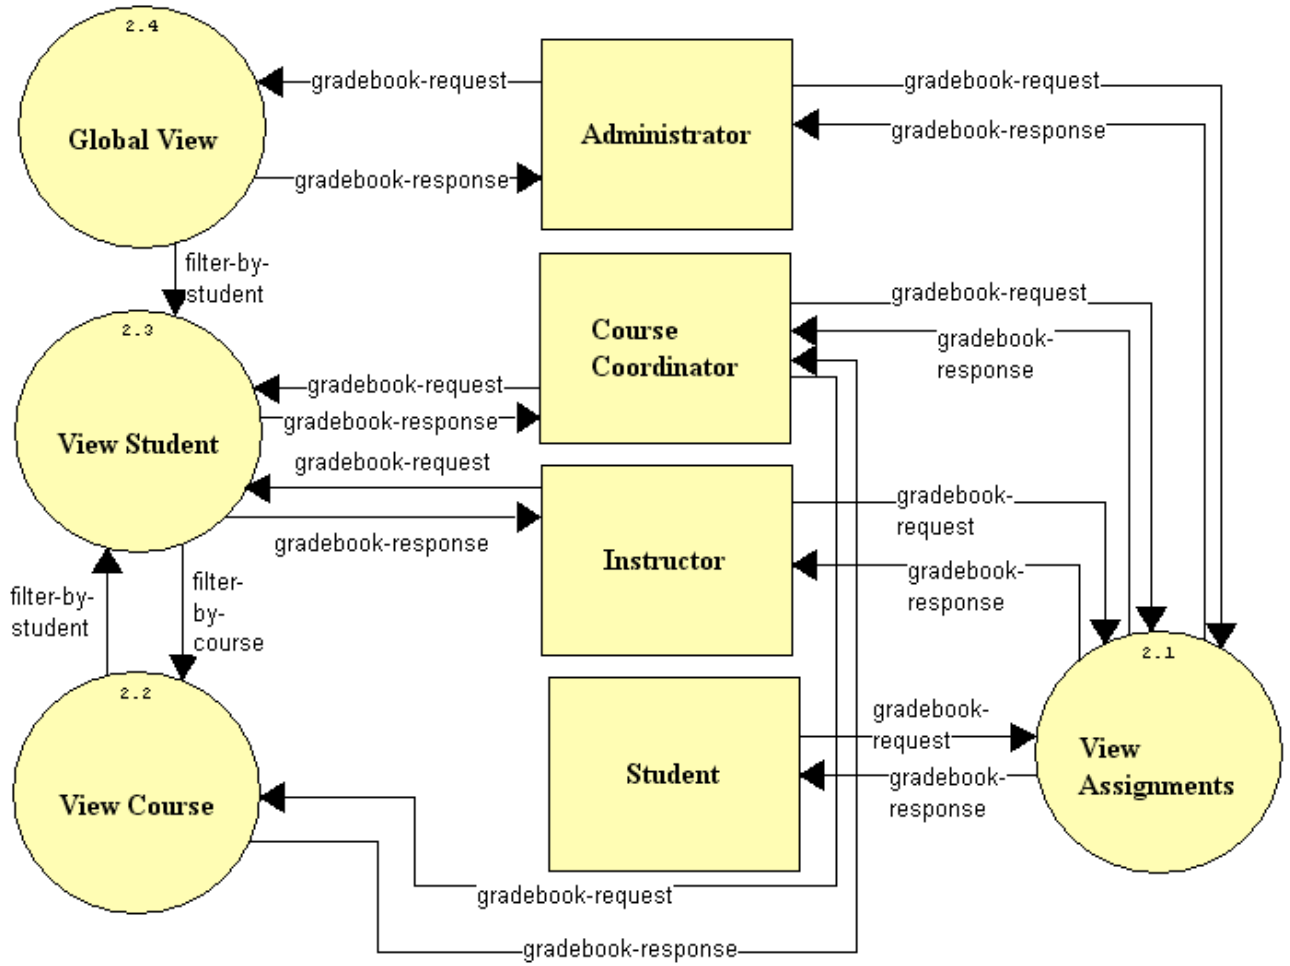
2.4
Global View

gradebook-request
gradebook-response

Administrator

gradebook-request
gradebook-response

filter-by-student

2.3
View Student

gradebook-request
gradebook-response

Course Coordinator

gradebook-request
gradebook-response

gradebook-request
gradebook-response

Instructor

gradebook-request
gradebook-response

filter-by-student

filter-by-course

2.2
View Course

Student

gradebook-request
gradebook-response

2.1
View Assignments

gradebook-request
gradebook-response